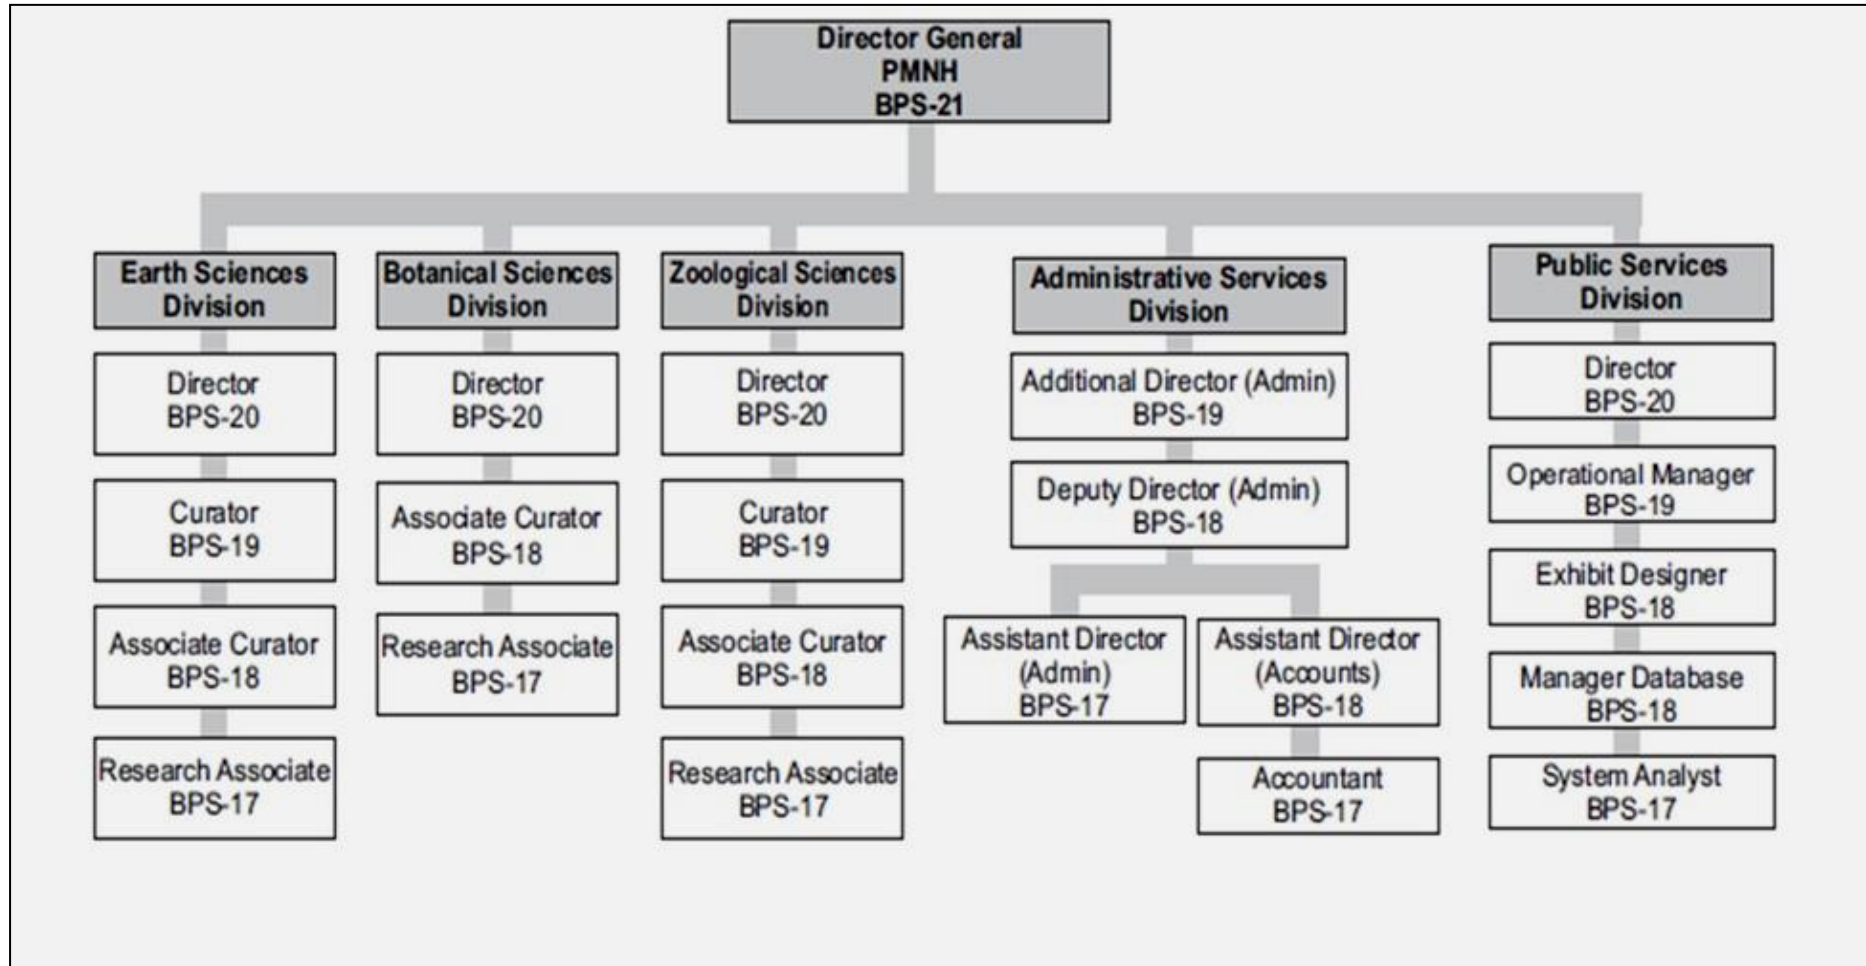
Director General
PMNH
BPS-21

Earth Sciences Division

Director
BPS-20

Curator
BPS-19

Associate Curator
BPS-18

Research Associate
BPS-17

Botanical Sciences Division

Director
BPS-20

Associate Curator
BPS-18

Research Associate
BPS-17

Zoological Sciences Division

Director
BPS-20

Curator
BPS-19

Associate Curator
BPS-18

Research Associate
BPS-17

Administrative Services Division

Additional Director (Admin)
BPS-19

Deputy Director (Admin)
BPS-18

Assistant Director (Admin)
BPS-17

Assistant Director (Accounts)
BPS-18

Accountant
BPS-17

Public Services Division

Director
BPS-20

Operational Manager
BPS-19

Exhibit Designer
BPS-18

Manager Database
BPS-18

System Analyst
BPS-17